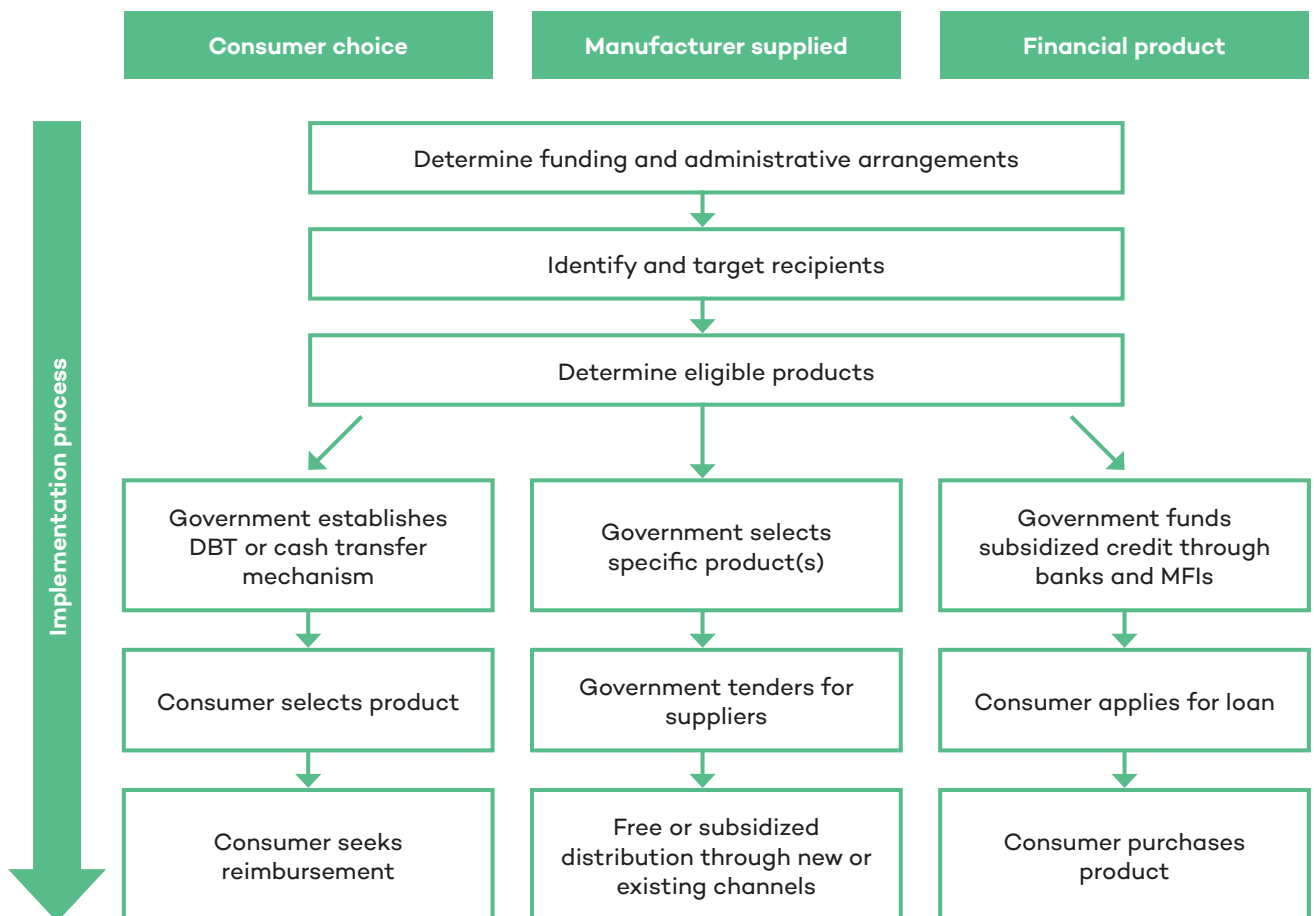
Consumer choice

Manufacturer supplied

Financial product

Implementation process

Determine funding and administrative arrangements

Identify and target recipients

Determine eligible products

Government establishes DBT or cash transfer mechanism

Consumer selects product

Consumer seeks reimbursement

Government selects specific product(s)

Government tenders for suppliers

Free or subsidized distribution through new or existing channels

Government funds subsidized credit through banks and MFIs

Consumer applies for loan

Consumer purchases product